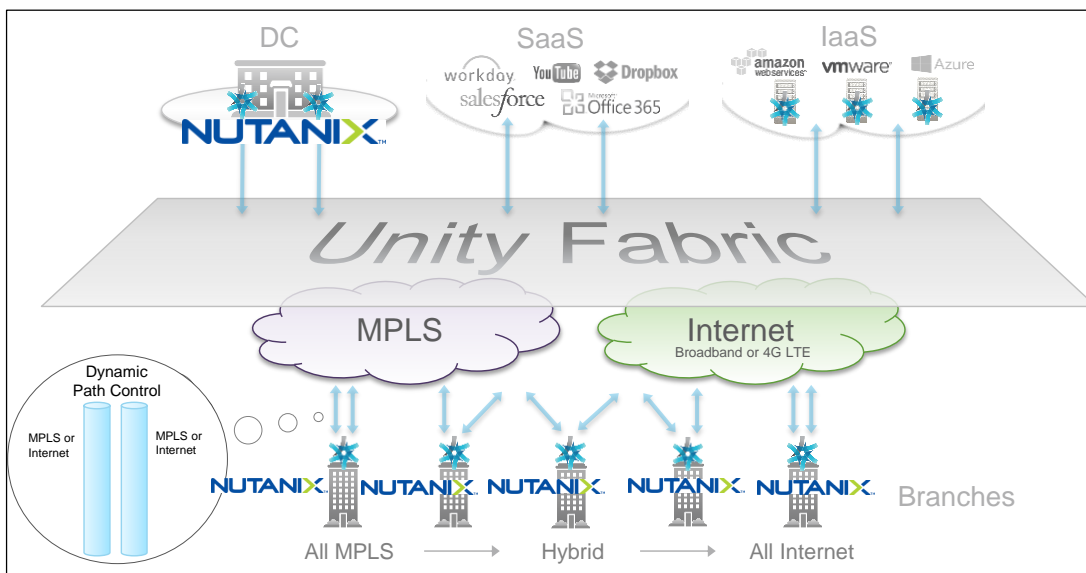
DC

SaaS

IaaS

NUTANIX

workday

YouTube

Dropbox

salesforce

Microsoft Office 365

amazon webservices

vmware

Azure

Unity Fabric

MPLS

Internet
Broadband or 4G LTE

Dynamic Path Control

MPLS or Internet

MPLS or Internet

NUTANIX

NUTANIX

NUTANIX

NUTANIX

NUTANIX

Branches

All MPLS

Hybrid

All Internet